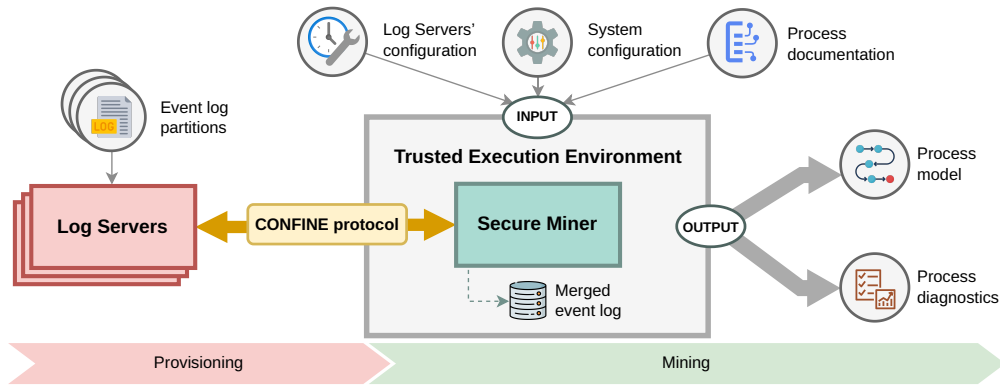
Log Servers' configuration

System configuration

Process documentation

Event log partitions

LOG

INPUT

Trusted Execution Environment

Log Servers

CONFINE protocol

Secure Miner

OUTPUT

Process model

Process diagnostics

Merged event log

Provisioning

Mining